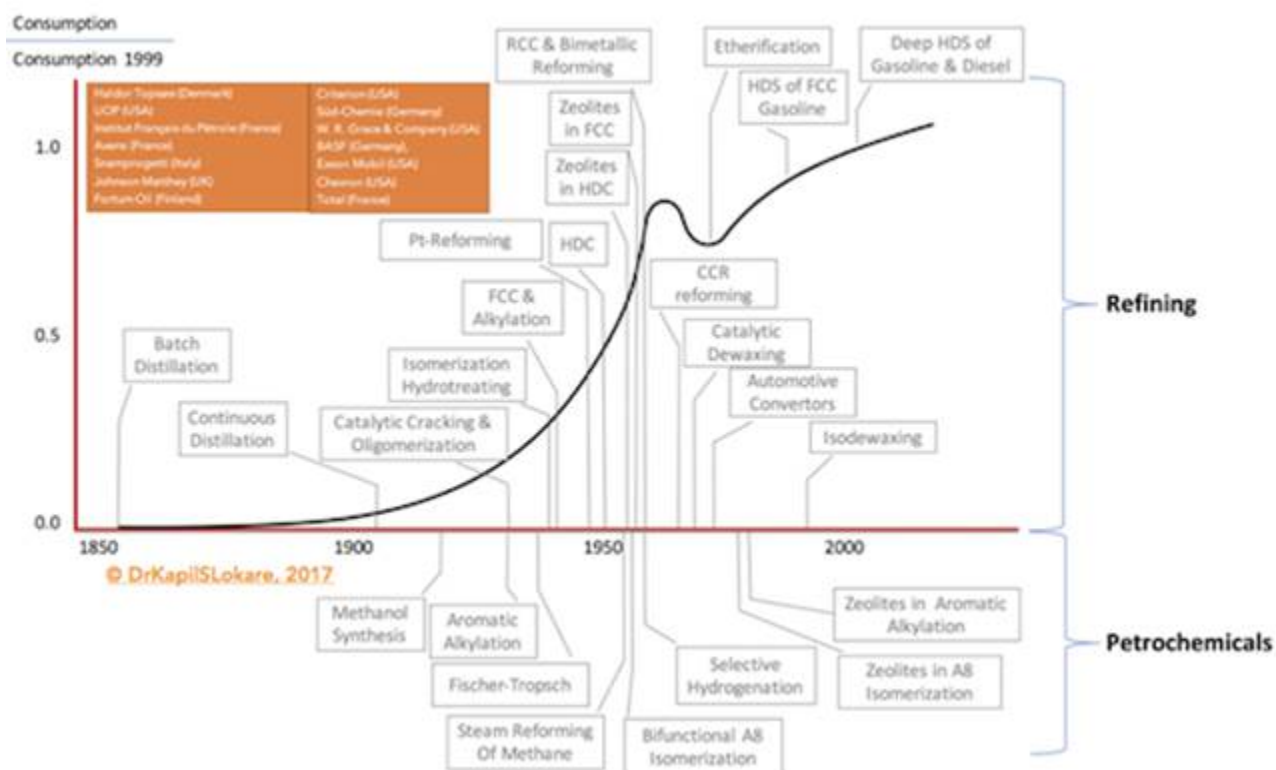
Consumption
Consumption 1999

Haldor Topsøe (Denmark)
UOP (USA)
Institut Français du Pétrole (France)
Axens (France)
Snamprogetti (Italy)
Johnson Matthey (UK)
Fortum Oil (Finland)

Criterion (USA)
Süd-Chemie (Germany)
W. R. Grace & Company (USA)
BASF (Germany),
Exxon Mobil (USA)
Chevron (USA)
Total (France)

1.0
0.5
0.0

RCC & Bimetallic Reforming
Etherification
Deep HDS of Gasoline & Diesel
HDS of FCC Gasoline
Zeolites in FCC
Zeolites in HDC
Pt-Reforming
HDC
CCR reforming
FCC & Alkylation
Catalytic Dewaxing
Batch Distillation
Isomerization Hydrotreating
Automotive Convertors
Continuous Distillation
Catalytic Cracking & Oligomerization
Isodewaxing

Refining

1850
1900
1950
2000

© DrKapilSLokare, 2017

Methanol Synthesis
Aromatic Alkylation
Fischer-Tropsch
Steam Reforming Of Methane
Bifunctional A8 Isomerization
Selective Hydrogenation
Zeolites in Aromatic Alkylation
Zeolites in A8 Isomerization

Petrochemicals